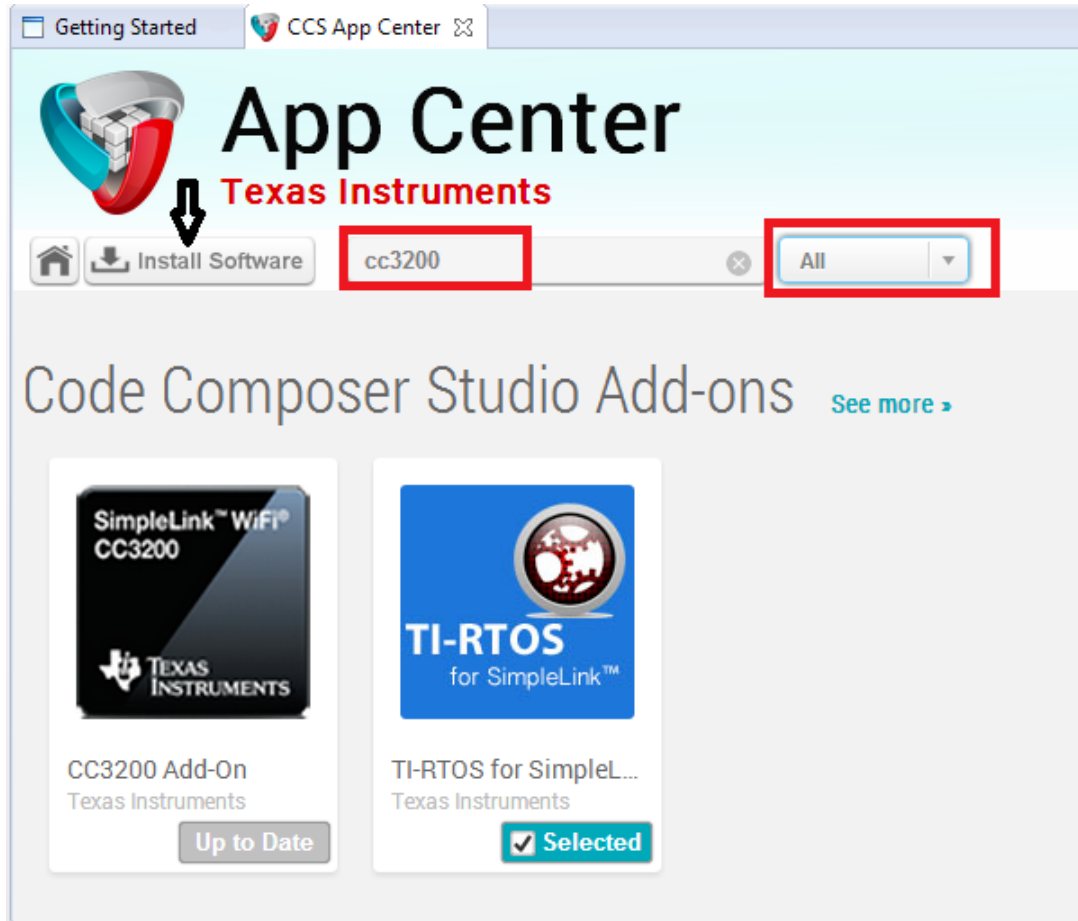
Getting Started
CCS App Center

App Center
Texas Instruments

Install Software
cc3200
All

Code Composer Studio Add-ons
See more »

SimpleLink™ WiFi®
CC3200
Texas Instruments

CC3200 Add-On
Texas Instruments
Up to Date

TI-RTOS
for SimpleLink™

TI-RTOS for SimpleL...
Texas Instruments
Selected